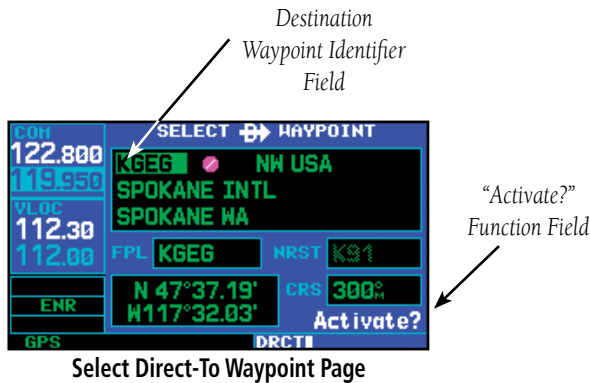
Destination Waypoint Identifier Field

COM
122.800
119.950
VLOC
112.30
112.00

SELECT WAYPOINT
KGEG NW USA
SPOKANE INTL
SPOKANE WA

FPL KGEG
NRST K91

N 47°37.19'
W117°32.03'
CRS 300°M

ENR
Activate?
GPS
DRCT

"Activate?" Function Field

Select Direct-To Waypoint Page